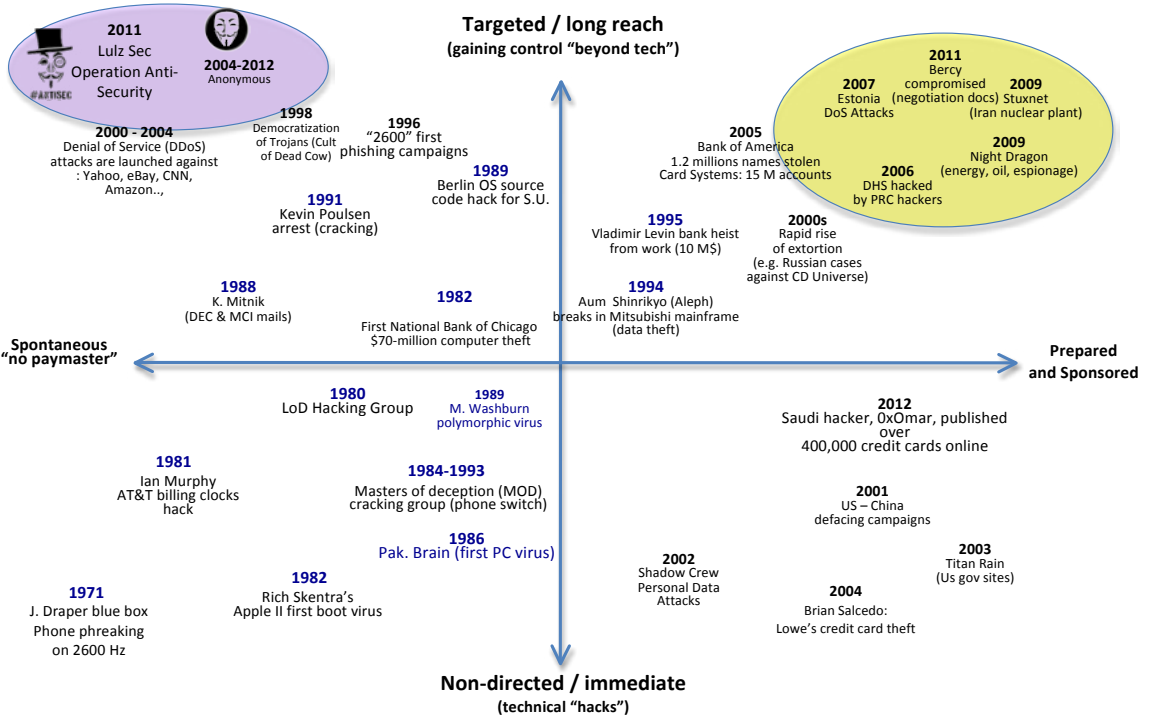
2011
Lulz Sec
Operation Anti-Security

#ANTISEC

2004-2012
Anonymous

Targeted / long reach
(gaining control "beyond tech")

2011
Bercy compromised (negotiation docs)

2007
Estonia
DoS Attacks

2009
Stuxnet
(Iran nuclear plant)

2009
Night Dragon
(energy, oil, espionage)

2006
DHS hacked by PRC hackers

1998
Democratization of Trojans (Cult of Dead Cow)

1996
"2600" first phishing campaigns

2000 - 2004
Denial of Service (DDoS) attacks are launched against : Yahoo, eBay, CNN, Amazon..,

1989
Berlin OS source code hack for S.U.

2005
Bank of America
1.2 millions names stolen
Card Systems: 15 M accounts

1991
Kevin Poulsen arrest (cracking)

1995
Vladimir Levin bank heist from work (10 M$)

2000s
Rapid rise of extortion
(e.g. Russian cases against CD Universe)

1988
K. Mitnik
(DEC & MCI mails)

1982
First National Bank of Chicago
$70-million computer theft

1994
Aum Shinrikyo (Aleph) breaks in Mitsubishi mainframe (data theft)

Spontaneous
"no paymaster"

Prepared
and Sponsored

1980
LoD Hacking Group

1989
M. Washburn
polymorphic virus

2012
Saudi hacker, 0xOmar, published over 400,000 credit cards online

1981
Ian Murphy
AT&T billing clocks hack

1984-1993
Masters of deception (MOD) cracking group (phone switch)

2001
US – China
defacing campaigns

1986
Pak. Brain (first PC virus)

2002
Shadow Crew
Personal Data Attacks

2003
Titan Rain
(Us gov sites)

1971
J. Draper blue box
Phone phreaking on 2600 Hz

1982
Rich Skentra's
Apple II first boot virus

2004
Brian Salcedo:
Lowe's credit card theft

Non-directed / immediate
(technical "hacks")